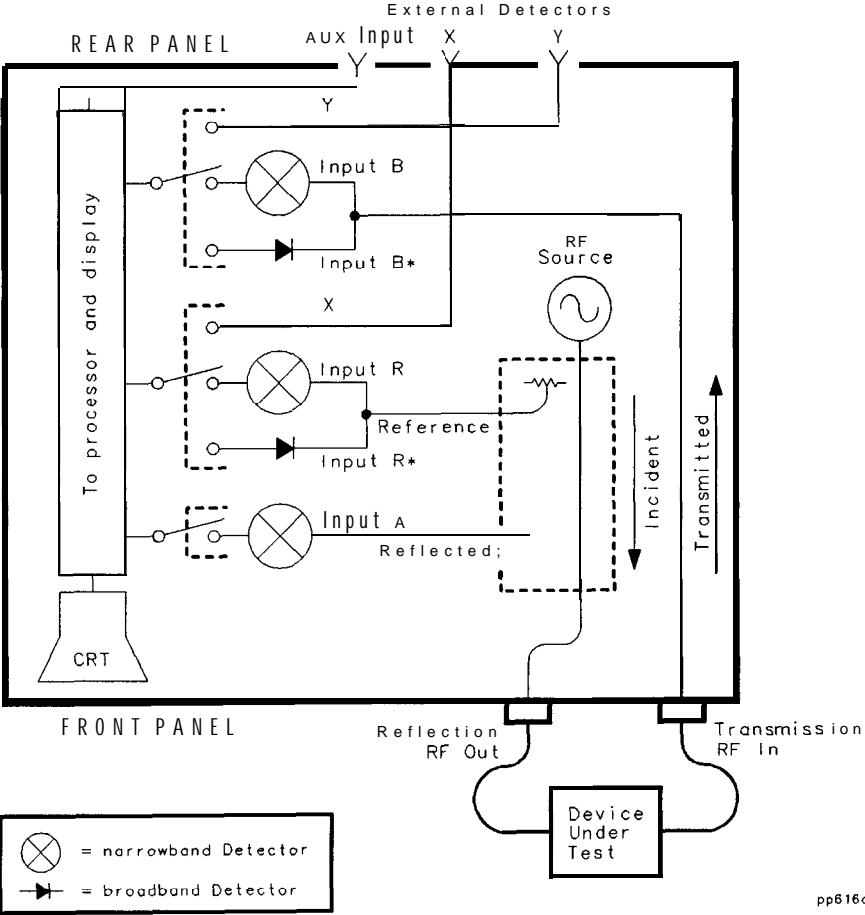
External Detectors
REAR PANEL
AUX Input
X
Y
Y
Input B
Input B*
RF Source
To processor and display
X
Input R
Reference
Input R*
Incident
Transmitted
Input A
Reflected;
CRT
FRONT PANEL
Reflection RF Out
Transmission RF In
Device Under Test
= narrowband Detector
= broadband Detector
pp616c